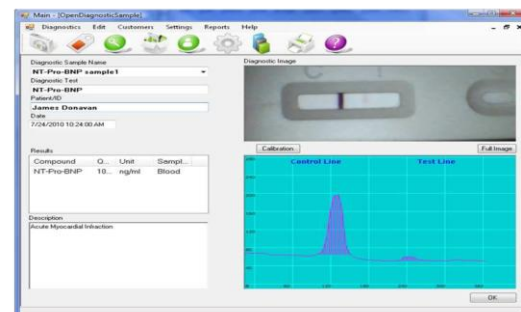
Main - [OpenDiagnosticSample]

Diagnostics Edit Customers Settings Reports Help

Diagnostic Sample Name
NT-Pro-BNP sample1
Diagnostic Test
NT-Pro-BNP
Patient/ID
James Donavan
Date
7/24/2010 10:24:00 AM

Diagnostic Image

Calibration
Full Image

Results

| Compound | Q... | Unit | Sampl... |
|---|---|---|---|
| NT-Pro-BNP | 10... | ng/ml | Blood |

Control Line
Test Line

Description
Acute Myocardial Infraction

OK